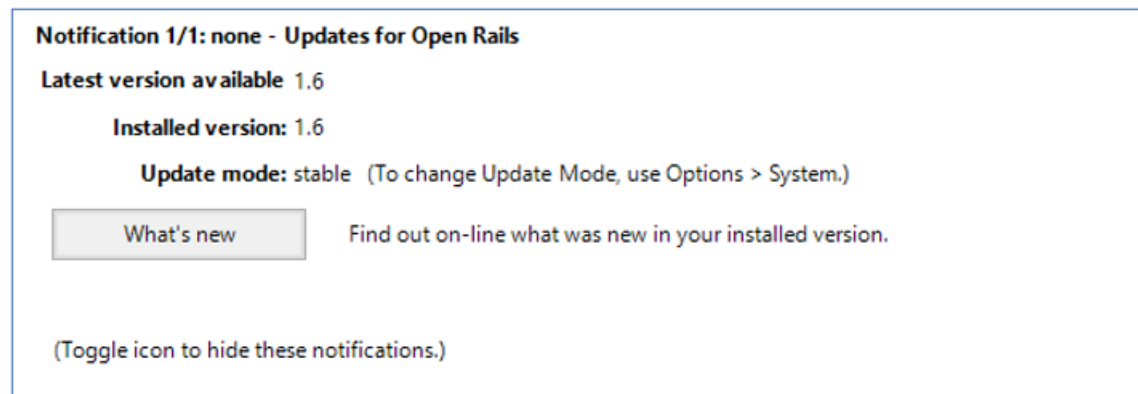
Notification 1/1: none - Updates for Open Rails

Latest version available 1.6

Installed version: 1.6

Update mode: stable (To change Update Mode, use Options > System.)

What's new

Find out on-line what was new in your installed version.

(Toggle icon to hide these notifications.)